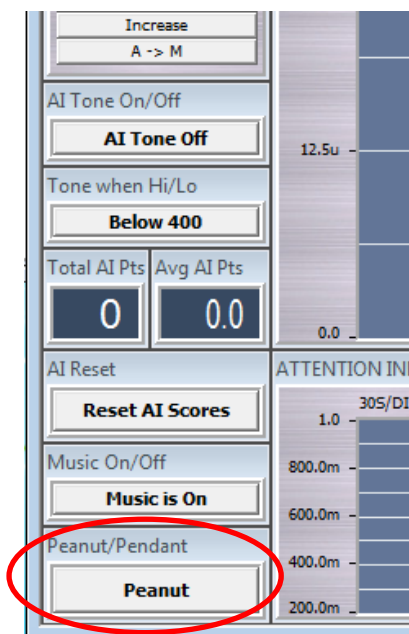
Increase
A -> M
AI Tone On/Off
AI Tone Off
Tone when Hi/Lo
Below 400
Total AI Pts
0
Avg AI Pts
0.0
AI Reset
Reset AI Scores
Music On/Off
Music is On
Peanut/Pendant
Peanut

12.5u
0.0
ATTENTION IN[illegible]
30S/DI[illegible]
1.0
800.0m
600.0m
400.0m
200.0m